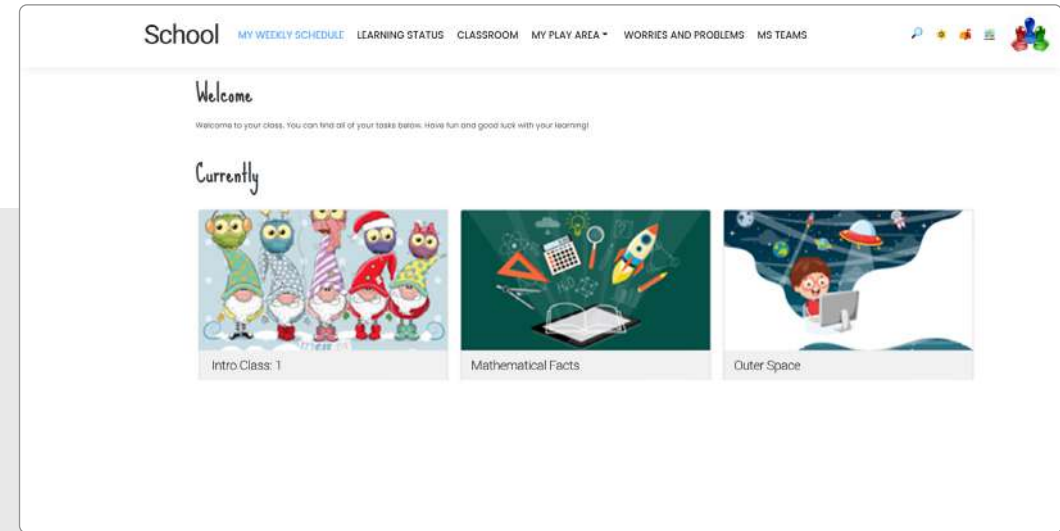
School MY WEEKLY SCHEDULE LEARNING STATUS CLASSROOM MY PLAY AREA ▾ WORRIES AND PROBLEMS MS TEAMS

Welcome

Welcome to your class. You can find all of your tasks below. Have fun and good luck with your learning!

Currently

Intro Class: 1

Mathematical Facts

Outer Space